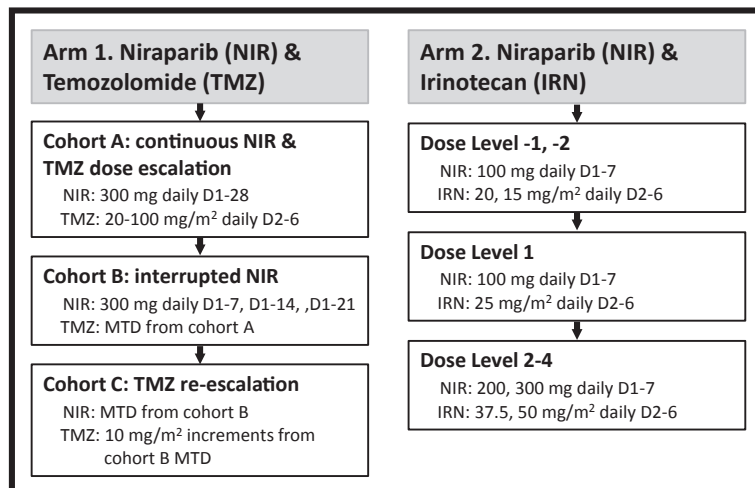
Arm 1. Niraparib (NIR) & Temozolomide (TMZ)

Cohort A: continuous NIR & TMZ dose escalation
NIR: 300 mg daily D1-28
TMZ: 20-100 mg/m$^2$ daily D2-6

Cohort B: interrupted NIR
NIR: 300 mg daily D1-7, D1-14, ,D1-21
TMZ: MTD from cohort A

Cohort C: TMZ re-escalation
NIR: MTD from cohort B
TMZ: 10 mg/m$^2$ increments from cohort B MTD

Arm 2. Niraparib (NIR) & Irinotecan (IRN)

Dose Level -1, -2
NIR: 100 mg daily D1-7
IRN: 20, 15 mg/m$^2$ daily D2-6

Dose Level 1
NIR: 100 mg daily D1-7
IRN: 25 mg/m$^2$ daily D2-6

Dose Level 2-4
NIR: 200, 300 mg daily D1-7
IRN: 37.5, 50 mg/m$^2$ daily D2-6